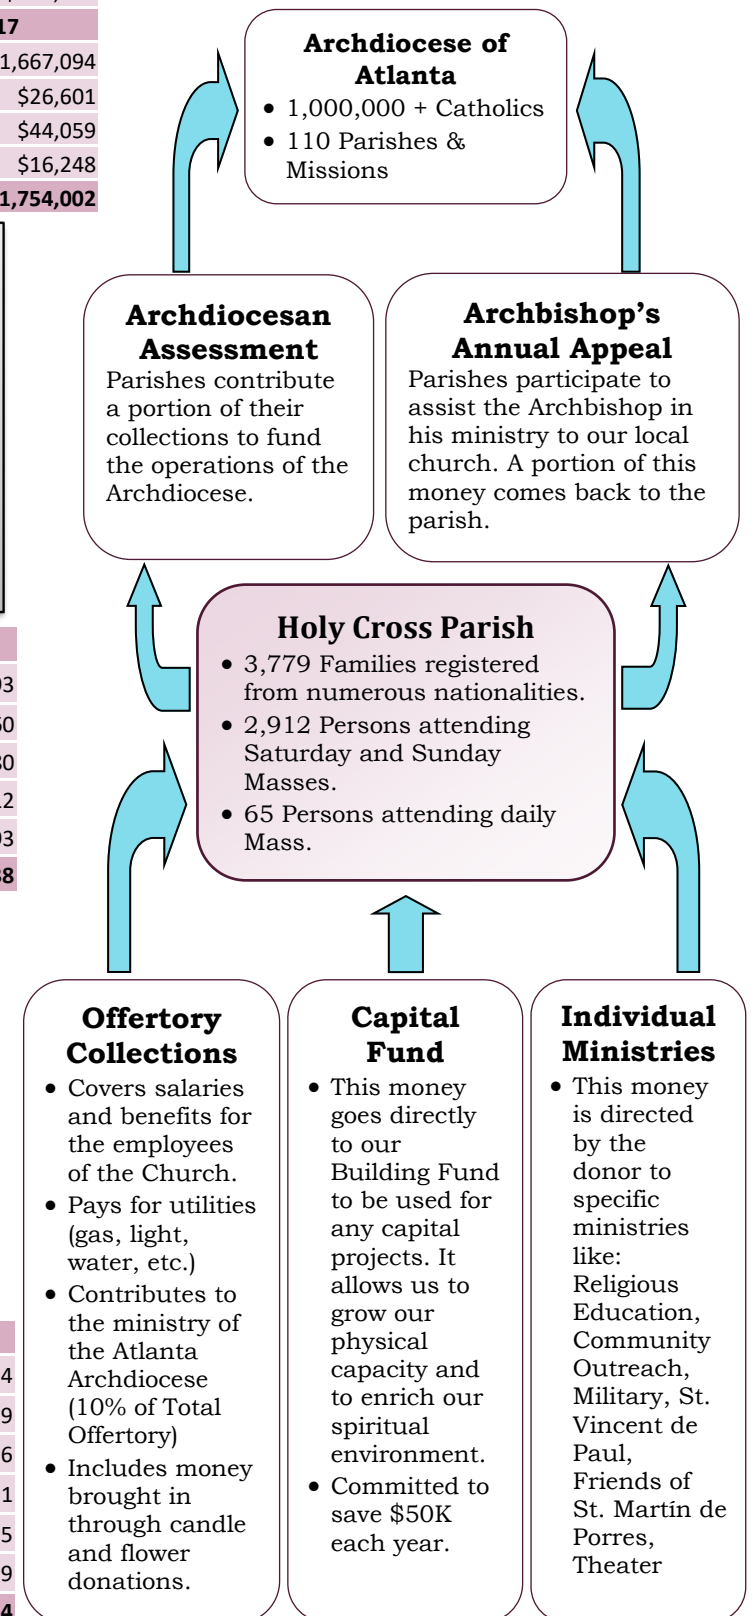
17
1,667,094
$26,601
$44,059
$16,248
1,754,002

03
60
30
12
03
38

4
9
6
1
5
9
4

**Archdiocese of Atlanta**
- 1,000,000 + Catholics
- 110 Parishes & Missions

**Archdiocesan Assessment**
Parishes contribute a portion of their collections to fund the operations of the Archdiocese.

**Archbishop's Annual Appeal**
Parishes participate to assist the Archbishop in his ministry to our local church. A portion of this money comes back to the parish.

**Holy Cross Parish**
- 3,779 Families registered from numerous nationalities.
- 2,912 Persons attending Saturday and Sunday Masses.
- 65 Persons attending daily Mass.

**Offertory Collections**
- Covers salaries and benefits for the employees of the Church.
- Pays for utilities (gas, light, water, etc.)
- Contributes to the ministry of the Atlanta Archdiocese (10% of Total Offertory)
- Includes money brought in through candle and flower donations.

**Capital Fund**
- This money goes directly to our Building Fund to be used for any capital projects. It allows us to grow our physical capacity and to enrich our spiritual environment.
- Committed to save $50K each year.

**Individual Ministries**
- This money is directed by the donor to specific ministries like: Religious Education, Community Outreach, Military, St. Vincent de Paul, Friends of St. Martín de Porres, Theater